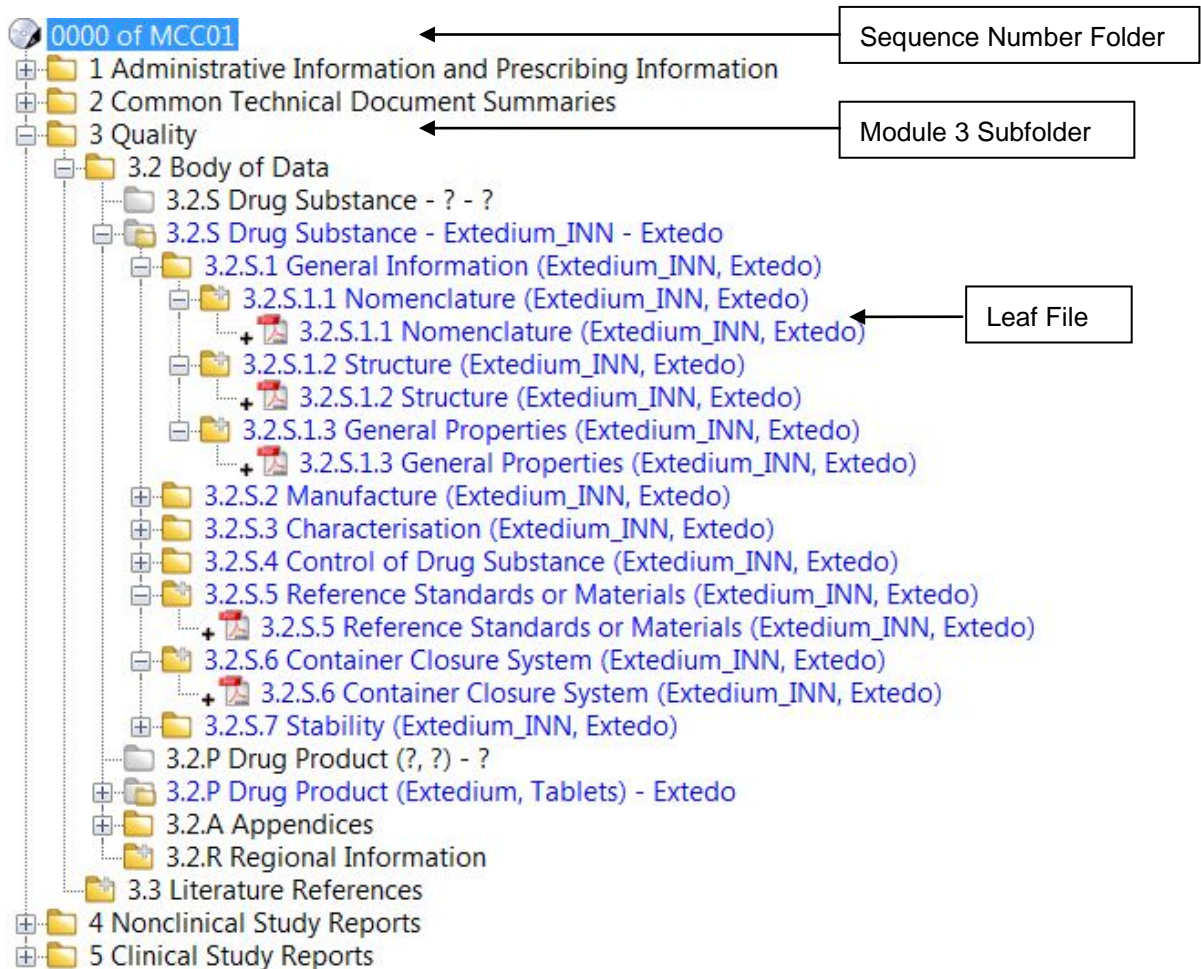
0000 of MCC01
Sequence Number Folder
1 Administrative Information and Prescribing Information
2 Common Technical Document Summaries
3 Quality
Module 3 Subfolder
3.2 Body of Data
3.2.S Drug Substance - ? - ?
3.2.S Drug Substance - Extedium_INN - Extedo
3.2.S.1 General Information (Extedium_INN, Extedo)
3.2.S.1.1 Nomenclature (Extedium_INN, Extedo)
3.2.S.1.1 Nomenclature (Extedium_INN, Extedo)
Leaf File
3.2.S.1.2 Structure (Extedium_INN, Extedo)
3.2.S.1.2 Structure (Extedium_INN, Extedo)
3.2.S.1.3 General Properties (Extedium_INN, Extedo)
3.2.S.1.3 General Properties (Extedium_INN, Extedo)
3.2.S.2 Manufacture (Extedium_INN, Extedo)
3.2.S.3 Characterisation (Extedium_INN, Extedo)
3.2.S.4 Control of Drug Substance (Extedium_INN, Extedo)
3.2.S.5 Reference Standards or Materials (Extedium_INN, Extedo)
3.2.S.5 Reference Standards or Materials (Extedium_INN, Extedo)
3.2.S.6 Container Closure System (Extedium_INN, Extedo)
3.2.S.6 Container Closure System (Extedium_INN, Extedo)
3.2.S.7 Stability (Extedium_INN, Extedo)
3.2.P Drug Product (?, ?) - ?
3.2.P Drug Product (Extedium, Tablets) - Extedo
3.2.A Appendices
3.2.R Regional Information
3.3 Literature References
4 Nonclinical Study Reports
5 Clinical Study Reports